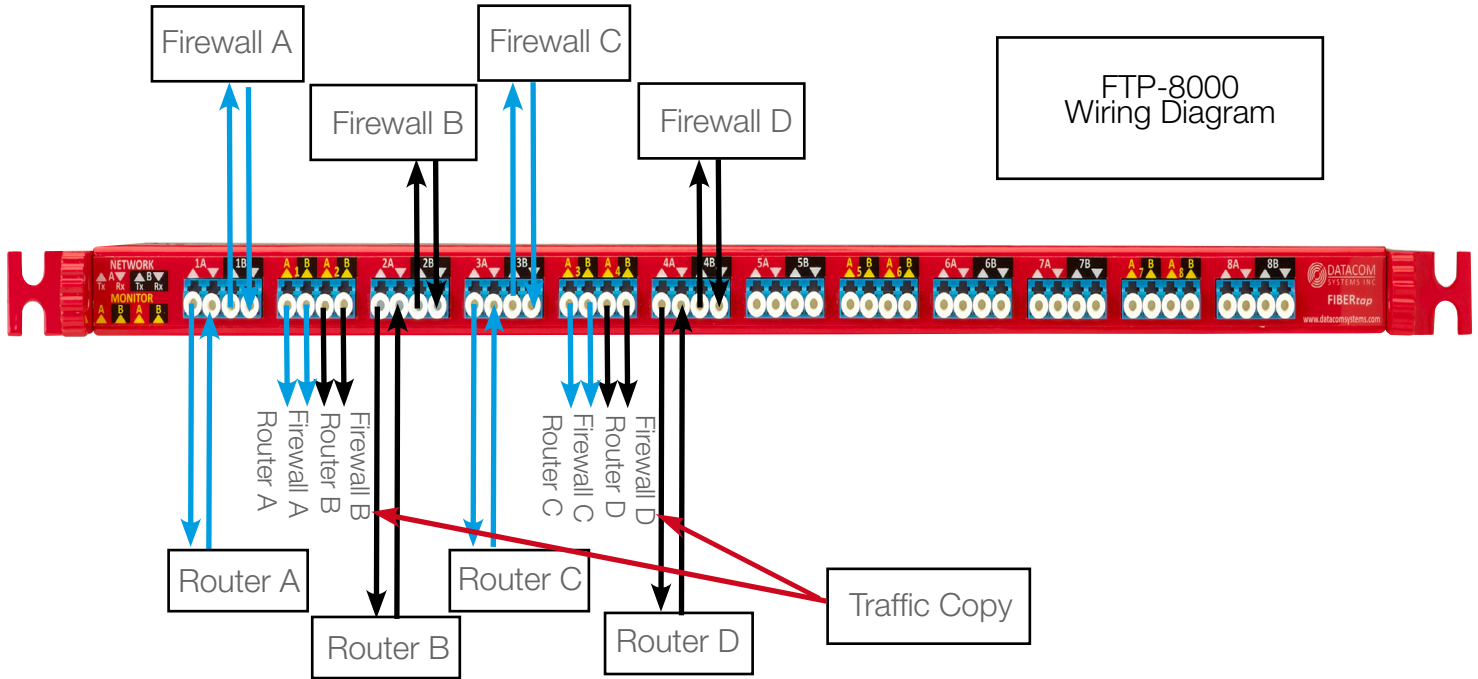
Firewall A

Firewall C

Firewall B

Firewall D

FTP-8000
Wiring Diagram

NETWORK
A Tx Rx
B Tx Rx
MONITOR
A B A B

1A 1B
A 1 B A 2 B
2A 2B
3A 3B
A 3 B A 4 B
4A 4B
5A 5B
A 5 B A 6 B
6A 6B
7A 7B
A 7 B A 8 B
8A 8B

DATACOM SYSTEMS INC
FIBERtap
www.datacomsystems.com

Router A
Firewall A
Router B
Firewall B

Router C
Firewall C
Router D
Firewall D

Router A

Router C

Traffic Copy

Router B

Router D